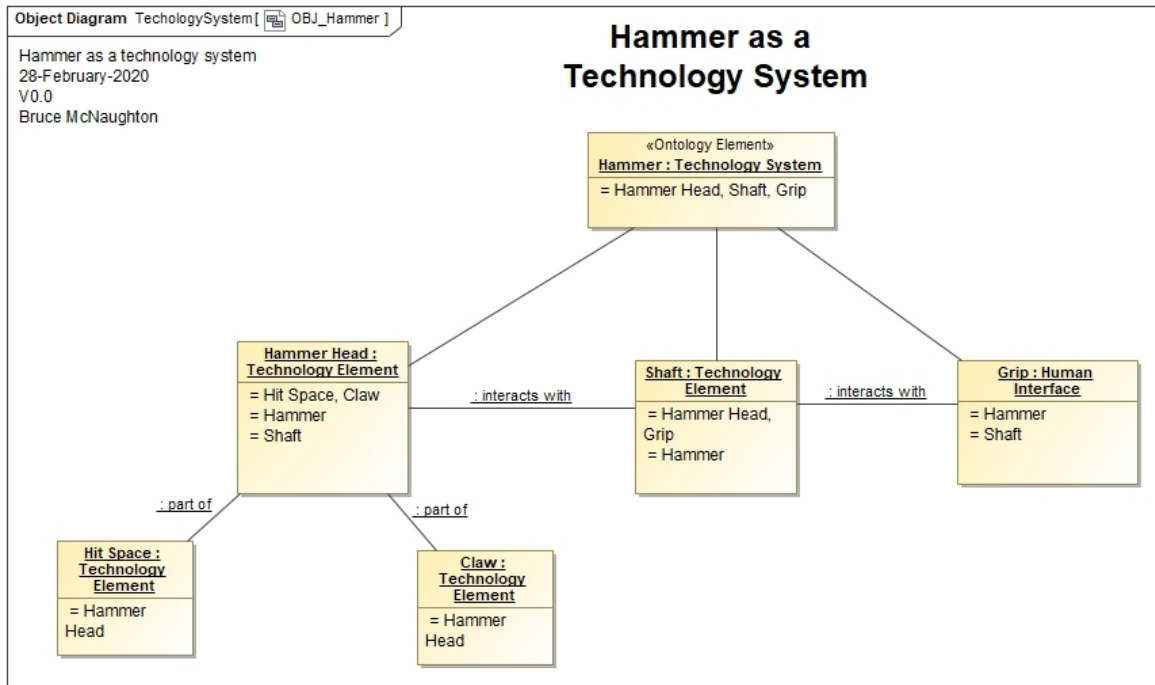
Object Diagram TechologySystem[ OBJ_Hammer ]

Hammer as a technology system
28-February-2020
V0.0
Bruce McNaughton

Hammer as a Technology System

«Ontology Element»
Hammer : Technology System
= Hammer Head, Shaft, Grip

Hammer Head : Technology Element
= Hit Space, Claw
= Hammer
= Shaft

: interacts with

Shaft : Technology Element
= Hammer Head, Grip
= Hammer

: interacts with

Grip : Human Interface
= Hammer
= Shaft

: part of

: part of

Hit Space : Technology Element
= Hammer Head

Claw : Technology Element
= Hammer Head